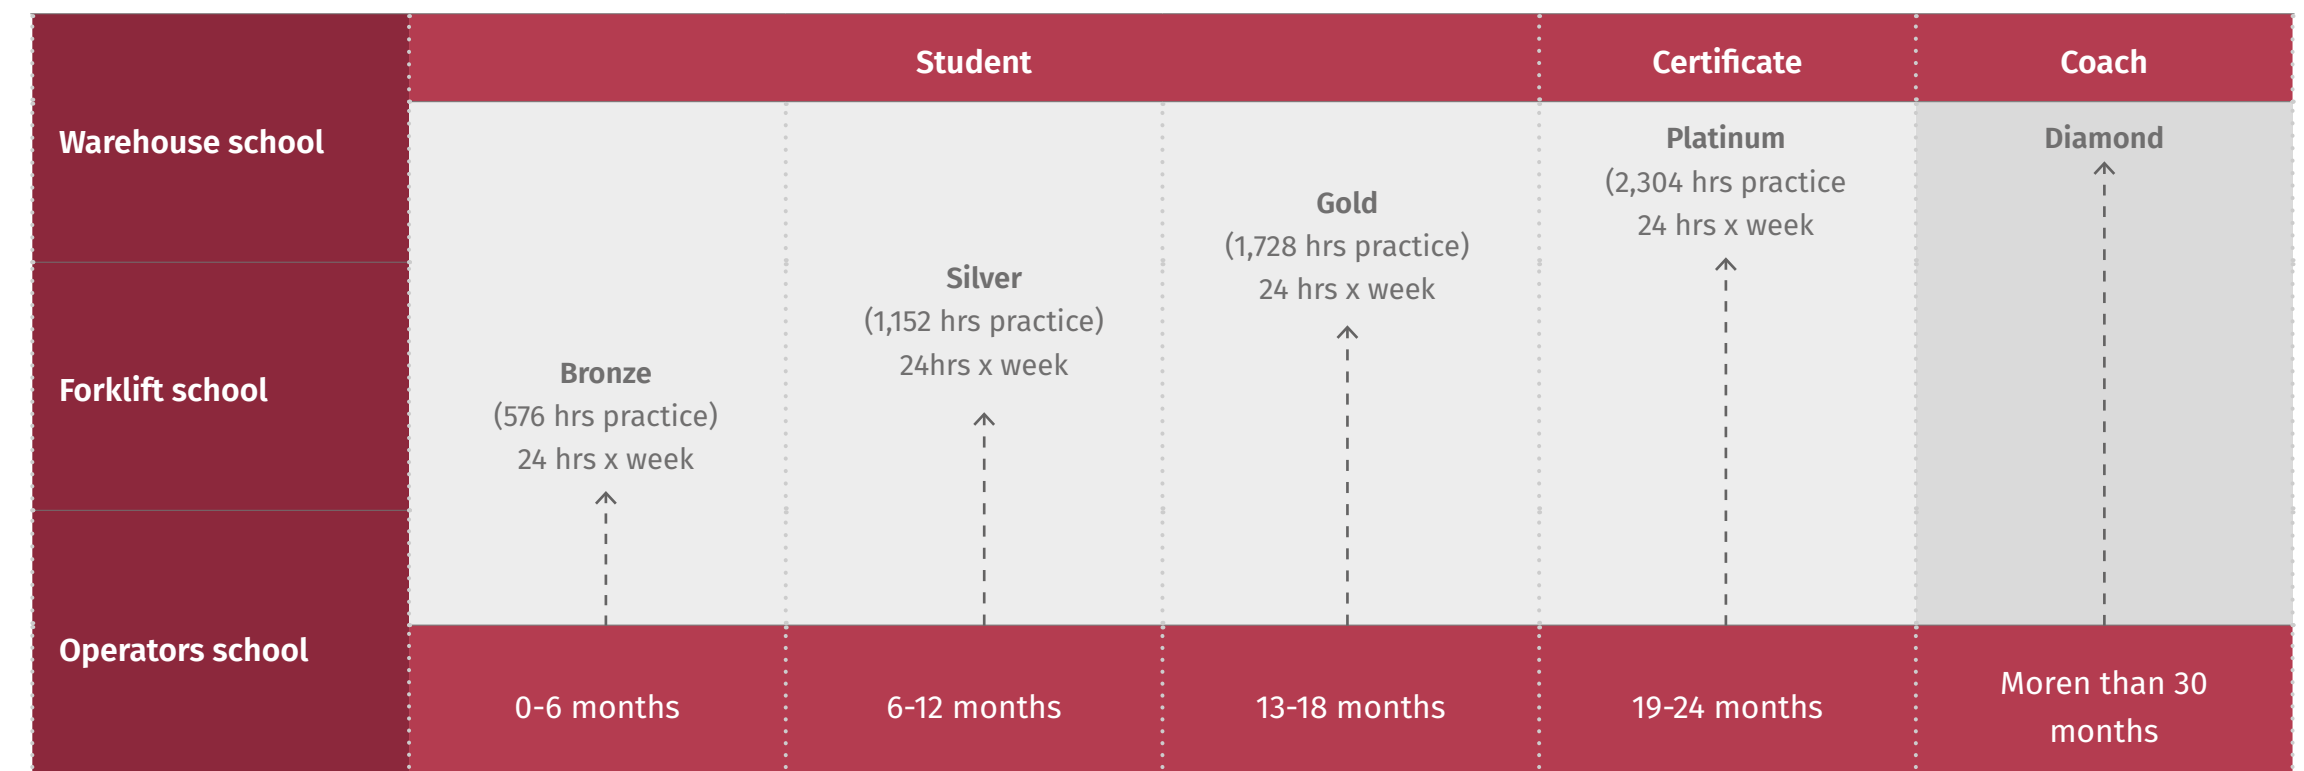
| | Student | | | Certificate | Coach |
|---|---|---|---|---|---|
| Warehouse school<br>Forklift school<br>Operators school | Bronze (576 hrs practice) 24 hrs x week | Silver (1,152 hrs practice) 24hrs x week | Gold (1,728 hrs practice) 24 hrs x week | Platinum (2,304 hrs practice 24 hrs x week | Diamond |
| | 0-6 months | 6-12 months | 13-18 months | 19-24 months | Moren than 30 months |